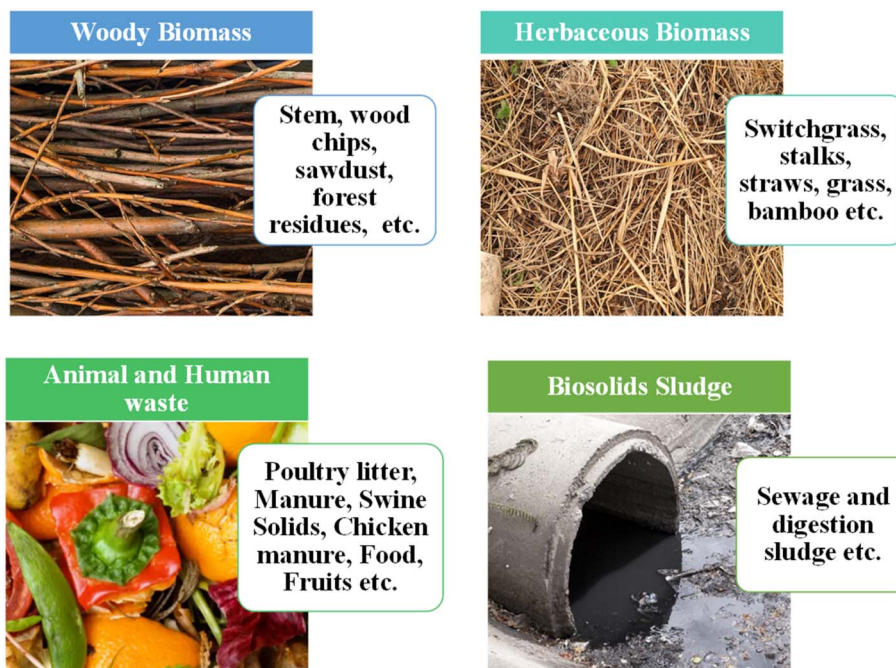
Woody Biomass

Stem, wood chips, sawdust, forest residues, etc.

Herbaceous Biomass

Switchgrass, stalks, straws, grass, bamboo etc.

Animal and Human waste

Poultry litter, Manure, Swine Solids, Chicken manure, Food, Fruits etc.

Biosolids Sludge

Sewage and digestion sludge etc.